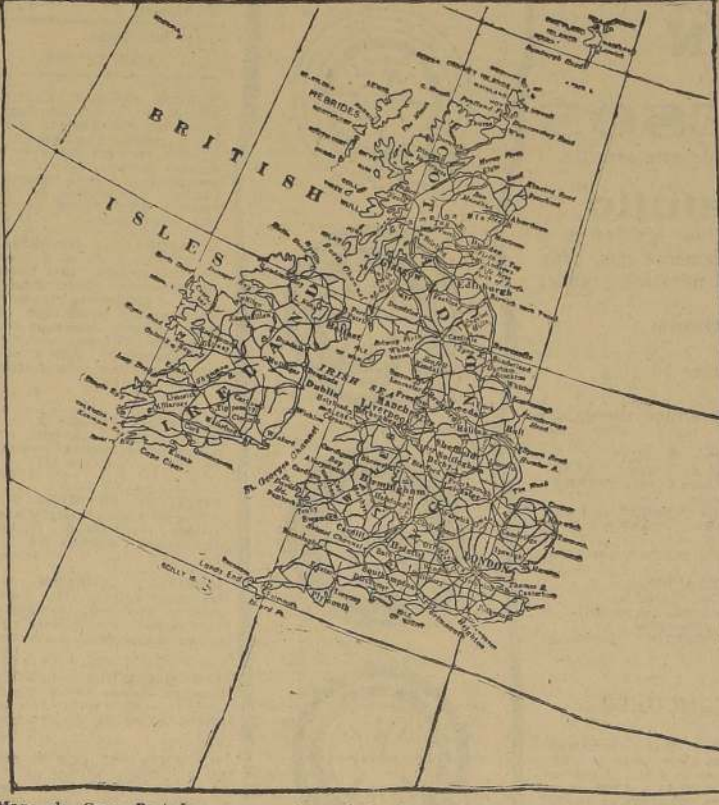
BRITISH

ISLES

HEBRIDES

IRISH SEA

Dublin

Liverpool

Edinburgh

Birmingham

LONDON

St. Georges Channel

Lands End

SCILLY IS.

Plymouth

Cardiff

Swansea

Manchester

Leeds

Hull

Aberdeen

Belfast

Cape Clear

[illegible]